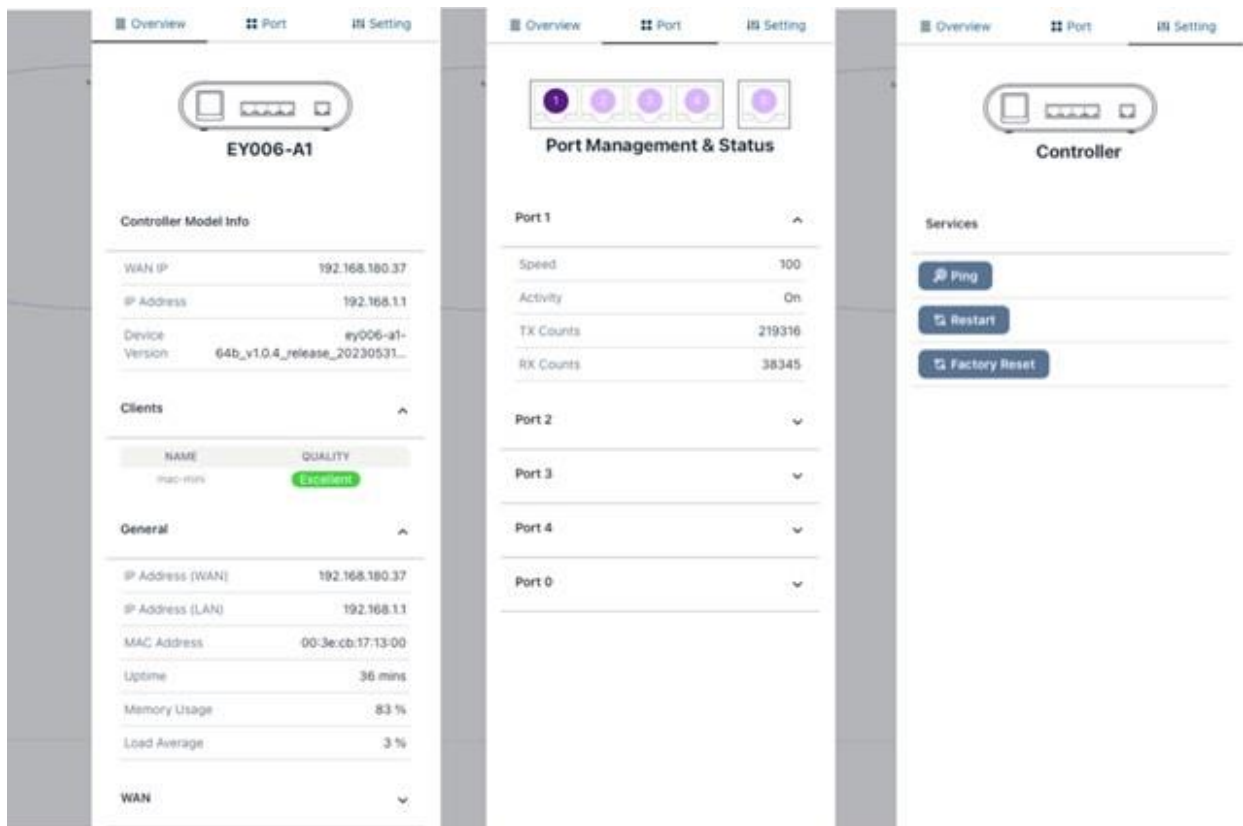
Overview Port Setting

EY006-A1

Controller Model Info

| | |
|---|---|
| WAN IP | 192.168.180.37 |
| IP Address | 192.168.1.1 |
| Device Version | ey006-a1-64b_v1.0.4_release_20230531... |

Clients

| NAME | QUALITY |
|---|---|
| mac-mini | Excellent |

General

| | |
|---|---|
| IP Address (WAN) | 192.168.180.37 |
| IP Address (LAN) | 192.168.1.1 |
| MAC Address | 00:3e:cb:17:13:00 |
| Uptime | 36 mins |
| Memory Usage | 83 % |
| Load Average | 3 % |

WAN

Overview Port Setting

1 2 3 4 0

Port Management & Status

Port 1

| | |
|---|---|
| Speed | 100 |
| Activity | On |
| TX Counts | 219316 |
| RX Counts | 38345 |

Port 2

Port 3

Port 4

Port 0

Overview Port Setting

Controller

Services

Ping

Restart

Factory Reset